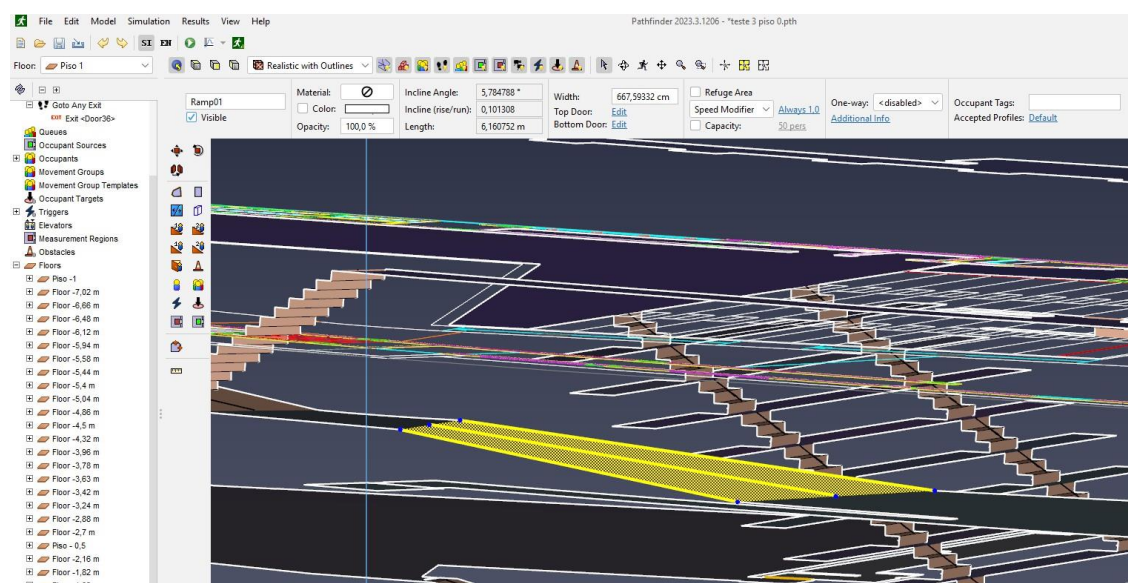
File Edit Model Simulation Results View Help

Pathfinder 2023.3.1206 - *teste 3 piso 0.pth

Floor: Piso 1

Realistic with Outlines

Ramp01
Visible
Material:
Color:
Opacity: 100,0 %
Incline Angle: 5,784788 °
Incline (rise/run): 0,101308
Length: 6,160752 m
Width: 667,59332 cm
Top Door: Edit
Bottom Door: Edit
Refuge Area
Speed Modifier Always 1.0
Additional Info
Capacity: 50 pers
One-way: <disabled>
Occupant Tags:
Accepted Profiles: Default

Goto Any Exit
Exit <Door36>
Queues
Occupant Sources
Occupants
Movement Groups
Movement Group Templates
Occupant Targets
Triggers
Elevators
Measurement Regions
Obstacles
Floors
Piso -1
Floor -7,02 m
Floor -6,66 m
Floor -6,48 m
Floor -6,12 m
Floor -5,94 m
Floor -5,58 m
Floor -5,44 m
Floor -5,4 m
Floor -5,04 m
Floor -4,86 m
Floor -4,5 m
Floor -4,32 m
Floor -3,96 m
Floor -3,78 m
Floor -3,63 m
Floor -3,42 m
Floor -3,24 m
Floor -2,88 m
Floor -2,7 m
Piso -0,5
Floor -2,16 m
Floor -1,82 m